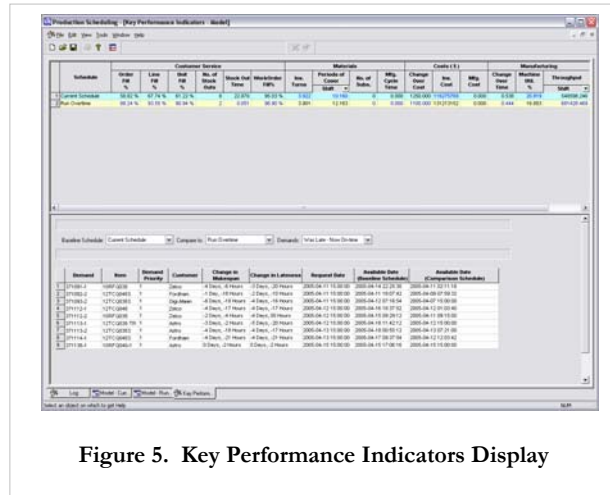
Production Scheduling - [Key Performance Indicators Model]

File Edit View Tools Window Help

| Schedule | Order Fill | Line Fill | Unit Fill % | No. of Stock Outs | Stock Out Time | Make/Order Fill% | Inv. Turns | Periods of Cover Staff | No. of Subs. | Mfg. Cycle Time | Change Over Cost | Inv. Cost | Mfg. Cost | Change Over Time | Machine Util. % | Throughput Staff |
|---|---|---|---|---|---|---|---|---|---|---|---|---|---|---|---|---|
| 1 Current Schedule | 58.82 % | 67.74 % | 61.22 % | 4 | 22.870 | 85.00 % | 3.922 | 10.160 | 0 | 0.000 | 1250.000 | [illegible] | 0.000 | 0.536 | 26.919 | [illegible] |
| 2 Run Overtime | 88.24 % | 93.55 % | 90.94 % | 2 | 0.051 | 90.00 % | 3.881 | 12.163 | 0 | 0.000 | 1100.000 | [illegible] | 0.000 | 0.444 | 18.953 | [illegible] |

Baseline Schedule: Current Schedule Compare to: Run Overtime Demands: Was Late - Now On-time

| Demand | Item | Demand Priority | Customer | Change in Makespan | Change in Lateness | Request Date | Available Date (Baseline Schedule) | Available Date (Comparison Schedule) |
|---|---|---|---|---|---|---|---|---|
| 1 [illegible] | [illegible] | 1 | Zebco | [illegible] | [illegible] | 2005-04-11 15:00:00 | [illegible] | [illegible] |
| 2 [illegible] | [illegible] | 1 | Fordham | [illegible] | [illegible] | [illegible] | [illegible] | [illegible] |
| 3 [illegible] | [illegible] | 1 | Digi-Mann | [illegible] | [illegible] | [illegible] | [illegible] | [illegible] |
| 4 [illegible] | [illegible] | 1 | Zebco | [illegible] | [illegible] | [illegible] | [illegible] | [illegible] |
| 5 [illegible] | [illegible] | 1 | Zebco | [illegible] | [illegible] | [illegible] | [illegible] | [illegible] |
| 6 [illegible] | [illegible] | 1 | Adino | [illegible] | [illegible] | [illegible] | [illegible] | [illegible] |
| 7 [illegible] | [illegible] | 1 | Adino | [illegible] | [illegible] | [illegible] | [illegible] | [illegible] |
| 8 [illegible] | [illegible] | 1 | Fordham | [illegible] | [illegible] | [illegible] | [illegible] | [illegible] |
| 9 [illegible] | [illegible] | 1 | Adino | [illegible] | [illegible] | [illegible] | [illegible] | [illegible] |

Log | Model: Cus | Model: Run | Key Perform

Select an object on which to get Help

NUM

Figure 5. Key Performance Indicators Display